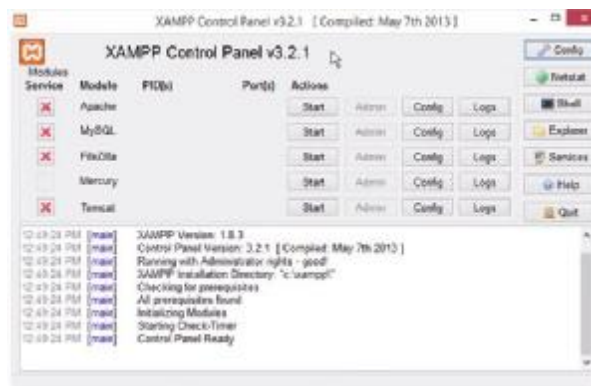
XAMPP Control Panel v3.2.1 [ Compiled: May 7th 2013 ]

XAMPP Control Panel v3.2.1

Config

Netstat

Shell

Explorer

Services

Help

Quit

| Modules Service | Module | PID(s) | Port(s) | Actions | | | |
|---|---|---|---|---|---|---|---|
| X | Apache | | | Start | Admin | Config | Logs |
| X | MySQL | | | Start | Admin | Config | Logs |
| X | FileZilla | | | Start | Admin | Config | Logs |
| | Mercury | | | Start | Admin | Config | Logs |
| X | Tomcat | | | Start | Admin | Config | Logs |

12:49:24 PM [main] XAMPP Version: 1.8.3
12:49:24 PM [main] Control Panel Version: 3.2.1 [ Compiled: May 7th 2013 ]
12:49:24 PM [main] Running with Administrator rights - good!
12:49:24 PM [main] XAMPP Installation Directory: "c:\xampp\"
12:49:24 PM [main] Checking for prerequisites
12:49:24 PM [main] All prerequisites found
12:49:24 PM [main] Initializing Modules
12:49:24 PM [main] Starting Check-Timer
12:49:24 PM [main] Control Panel Ready